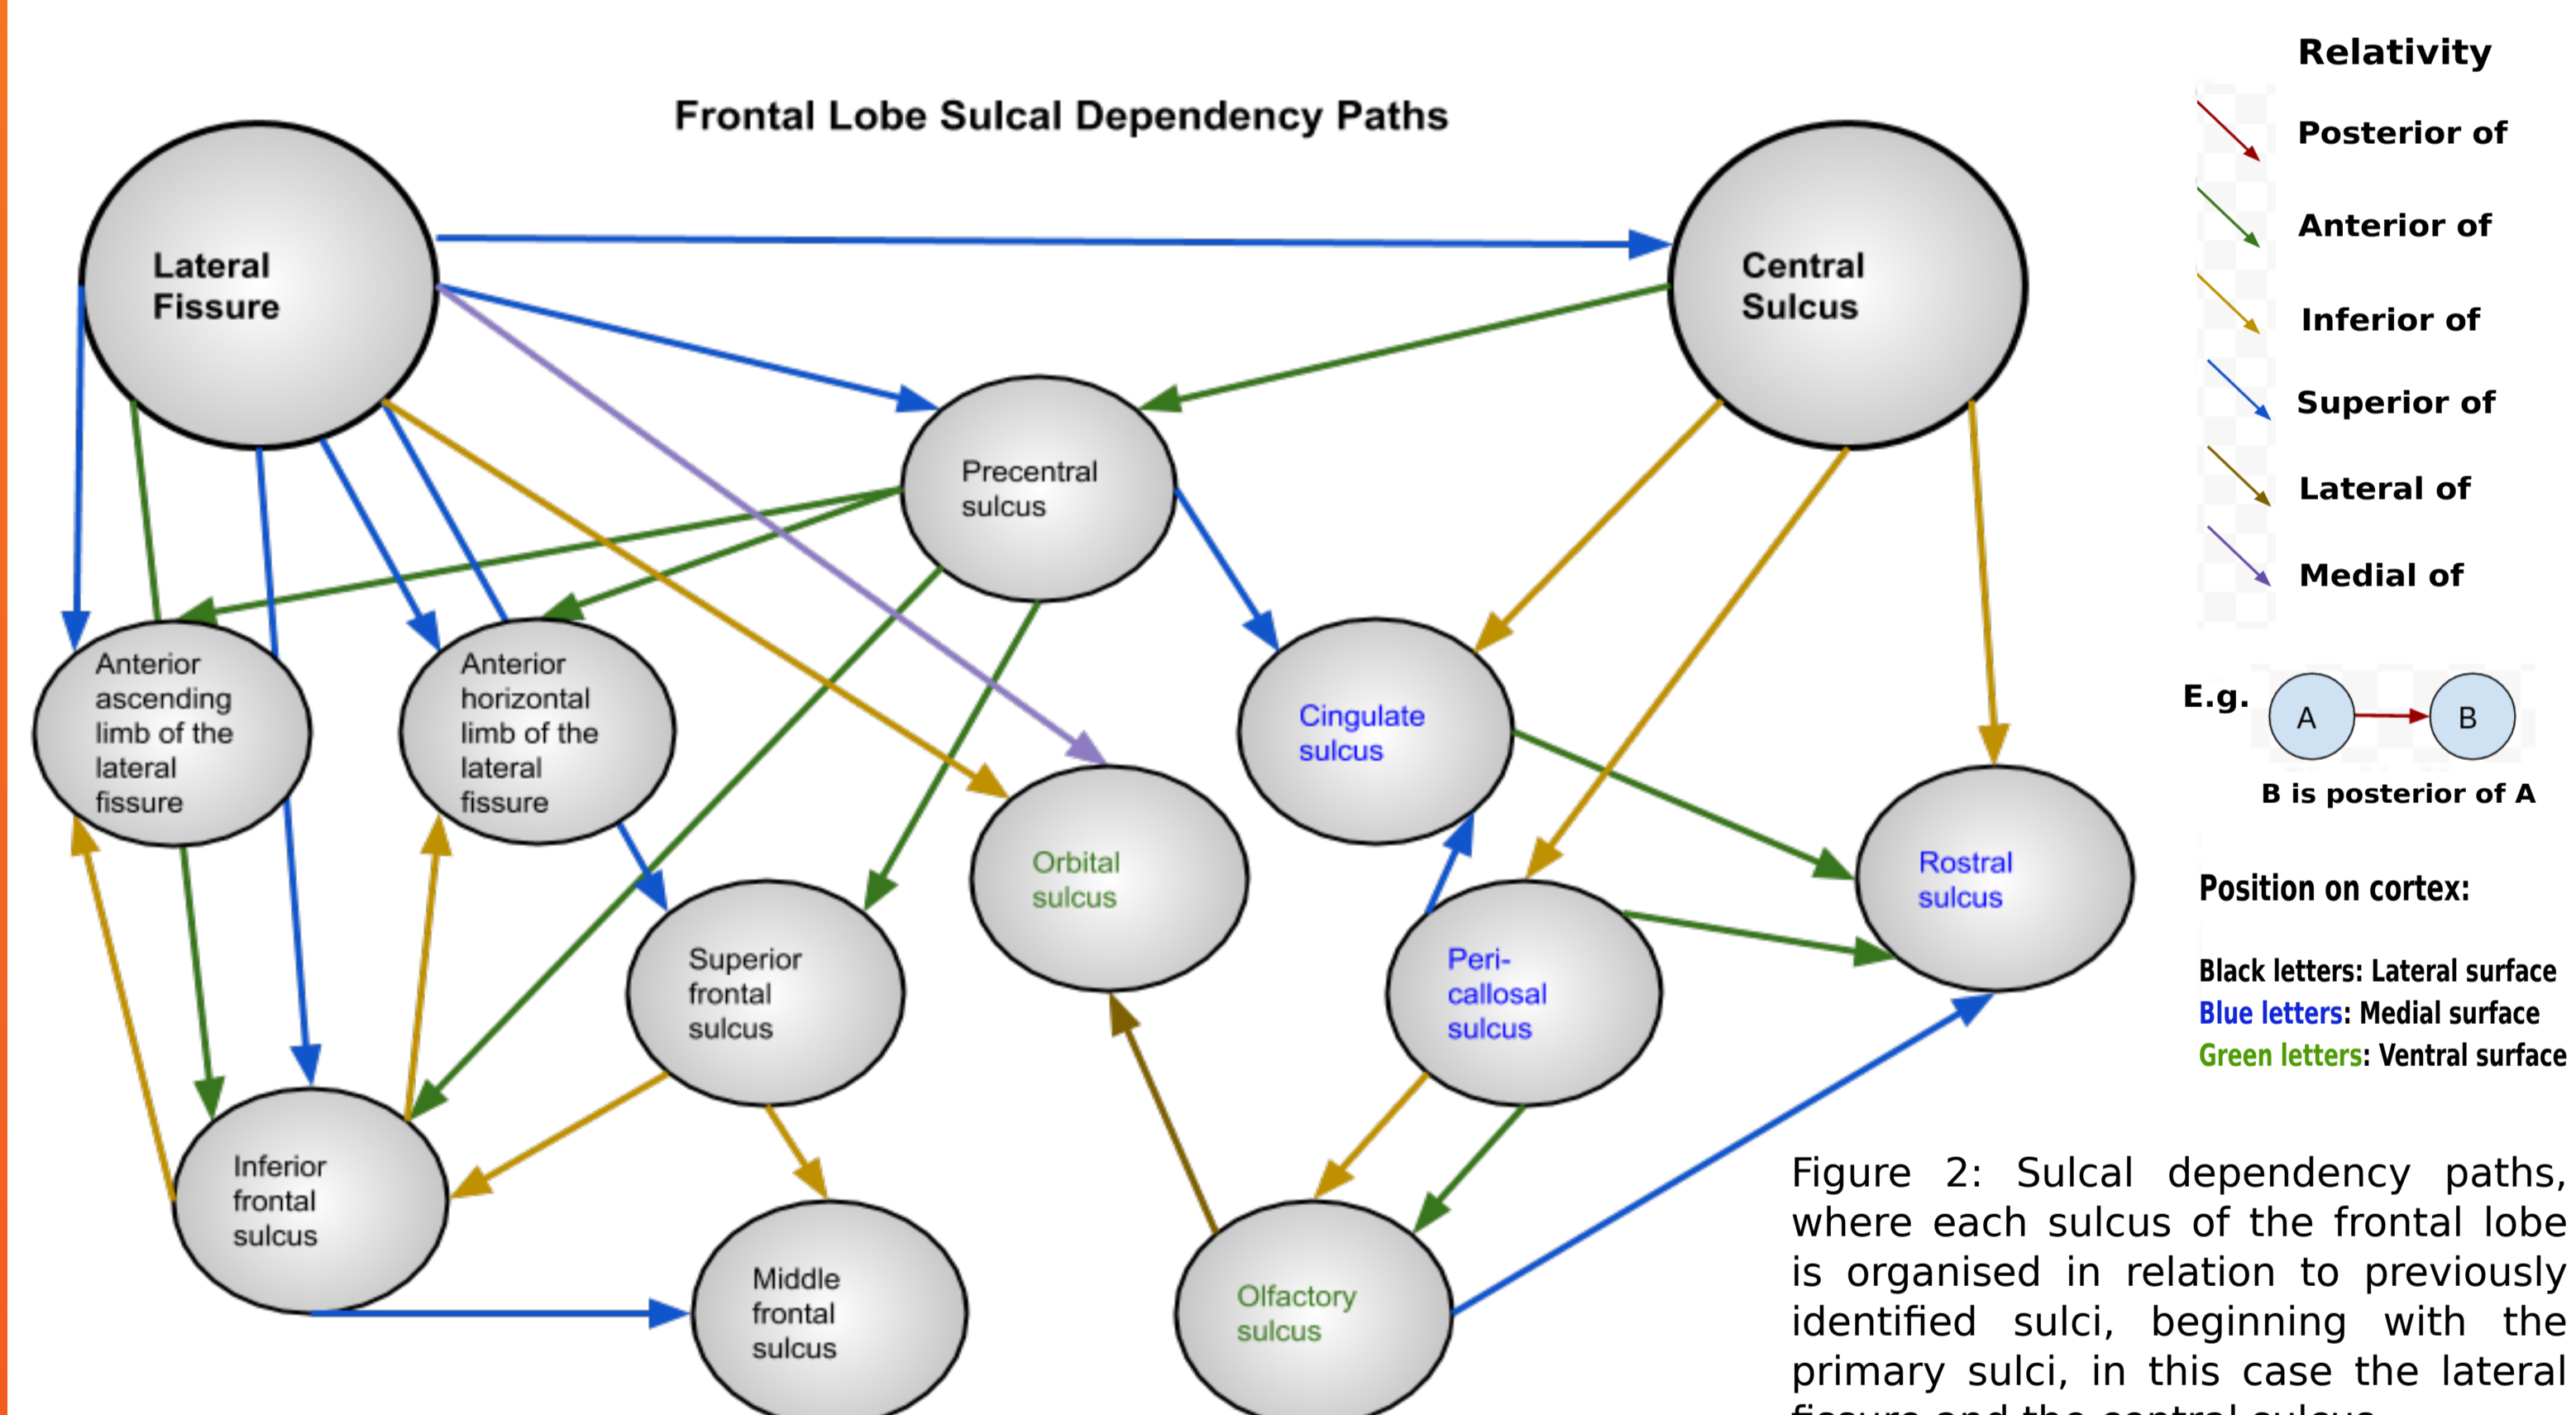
Frontal Lobe Sulcal Dependency Paths

Lateral Fissure

Central Sulcus

Precentral sulcus

Anterior ascending limb of the lateral fissure

Anterior horizontal limb of the lateral fissure

Cingulate sulcus

Orbital sulcus

Rostral sulcus

Superior frontal sulcus

Peri-callosal sulcus

Inferior frontal sulcus

Middle frontal sulcus

Olfactory sulcus

Relativity

Posterior of

Anterior of

Inferior of

Superior of

Lateral of

Medial of

E.g.

A

B

B is posterior of A

Position on cortex:

Black letters: Lateral surface
Blue letters: Medial surface
Green letters: Ventral surface

Figure 2: Sulcal dependency paths, where each sulcus of the frontal lobe is organised in relation to previously identified sulci, beginning with the primary sulci, in this case the lateral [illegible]